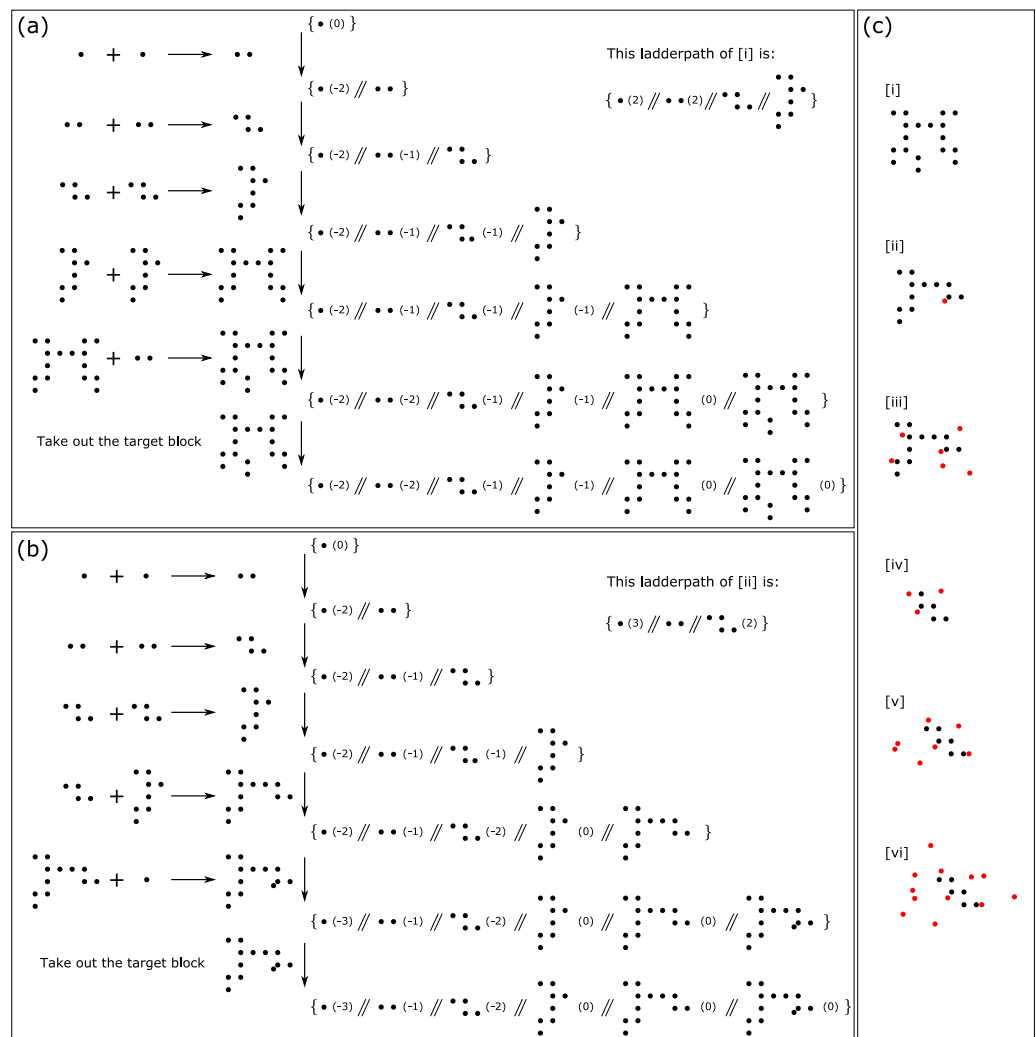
(a)

+

{ (0) }

This ladderpath of [i] is:

{ (2) // (2) // // }

{ (-2) // }

+

{ (-2) // (-1) // }

+

{ (-2) // (-1) // (-1) // }

+

{ (-2) // (-1) // (-1) // (-1) // }

+

{ (-2) // (-2) // (-1) // (-1) // (0) // }

Take out the target block

{ (-2) // (-2) // (-1) // (-1) // (0) // (0) }

(b)

+

{ (0) }

This ladderpath of [ii] is:

{ (3) // // (2) }

{ (-2) // }

+

{ (-2) // (-1) // }

+

{ (-2) // (-1) // (-1) // }

+

{ (-2) // (-1) // (-2) (0) // }

+

{ (-3) // (-1) // (-2) (0) // (0) // }

Take out the target block

{ (-3) // (-1) // (-2) (0) // (0) // (0) }

(c)

[i]

[ii]

[iii]

[iv]

[v]

[vi]